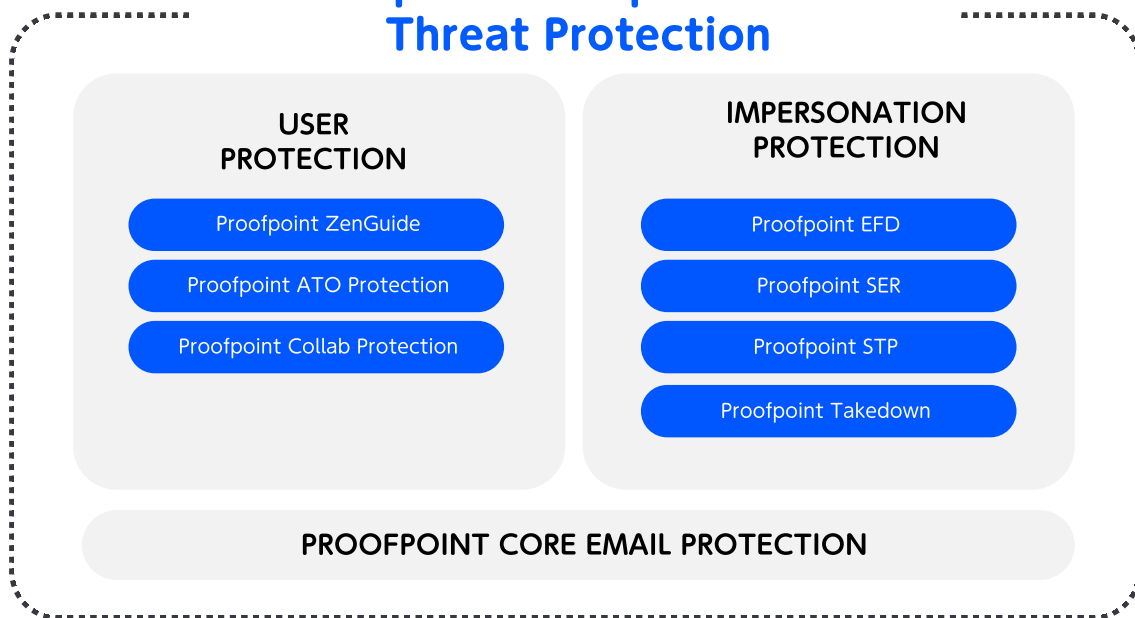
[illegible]
Threat Protection

USER PROTECTION

Proofpoint ZenGuide

Proofpoint ATO Protection

Proofpoint Collab Protection

IMPERSONATION PROTECTION

Proofpoint EFD

Proofpoint SER

Proofpoint STP

Proofpoint Takedown

PROOFPOINT CORE EMAIL PROTECTION